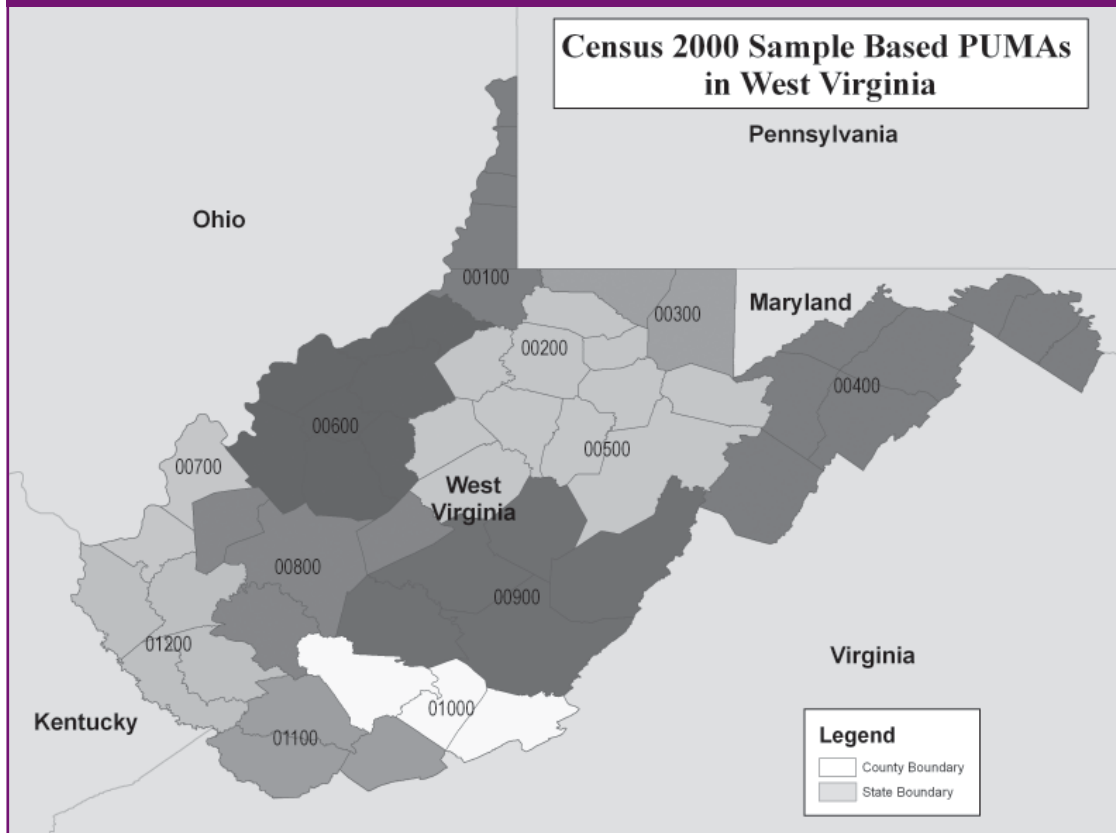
Census 2000 Sample Based PUMAs in West Virginia

Pennsylvania

Ohio

Maryland

00100

00300

00200

00400

00600

00500

00700

West Virginia

00800

00900

01200

Virginia

01000

Kentucky

01100

Legend

County Boundary

State Boundary